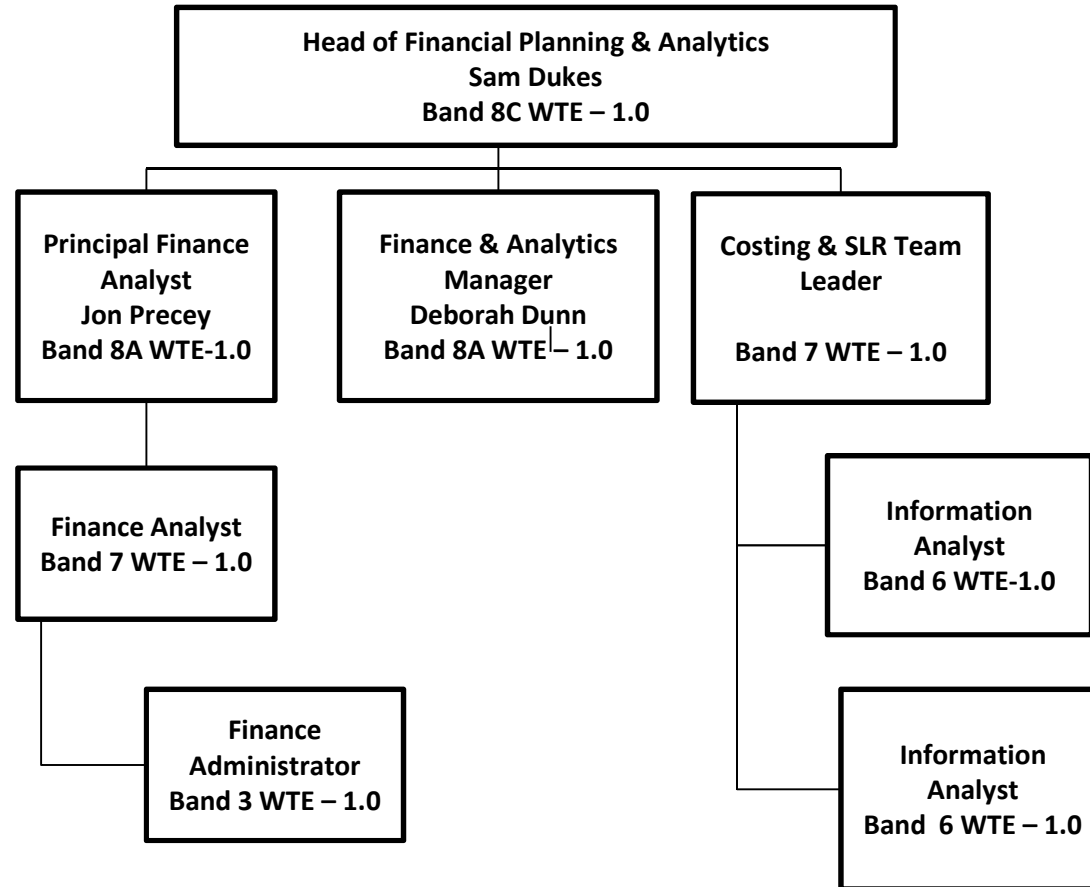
Head of Financial Planning & Analytics
Sam Dukes
Band 8C WTE – 1.0

Principal Finance Analyst
Jon Precey
Band 8A WTE-1.0

Finance & Analytics Manager
Deborah Dunn
Band 8A WTE – 1.0

Costing & SLR Team Leader

Band 7 WTE – 1.0

Finance Analyst
Band 7 WTE – 1.0

Information Analyst
Band 6 WTE-1.0

Finance Administrator
Band 3 WTE – 1.0

Information Analyst
Band 6 WTE – 1.0